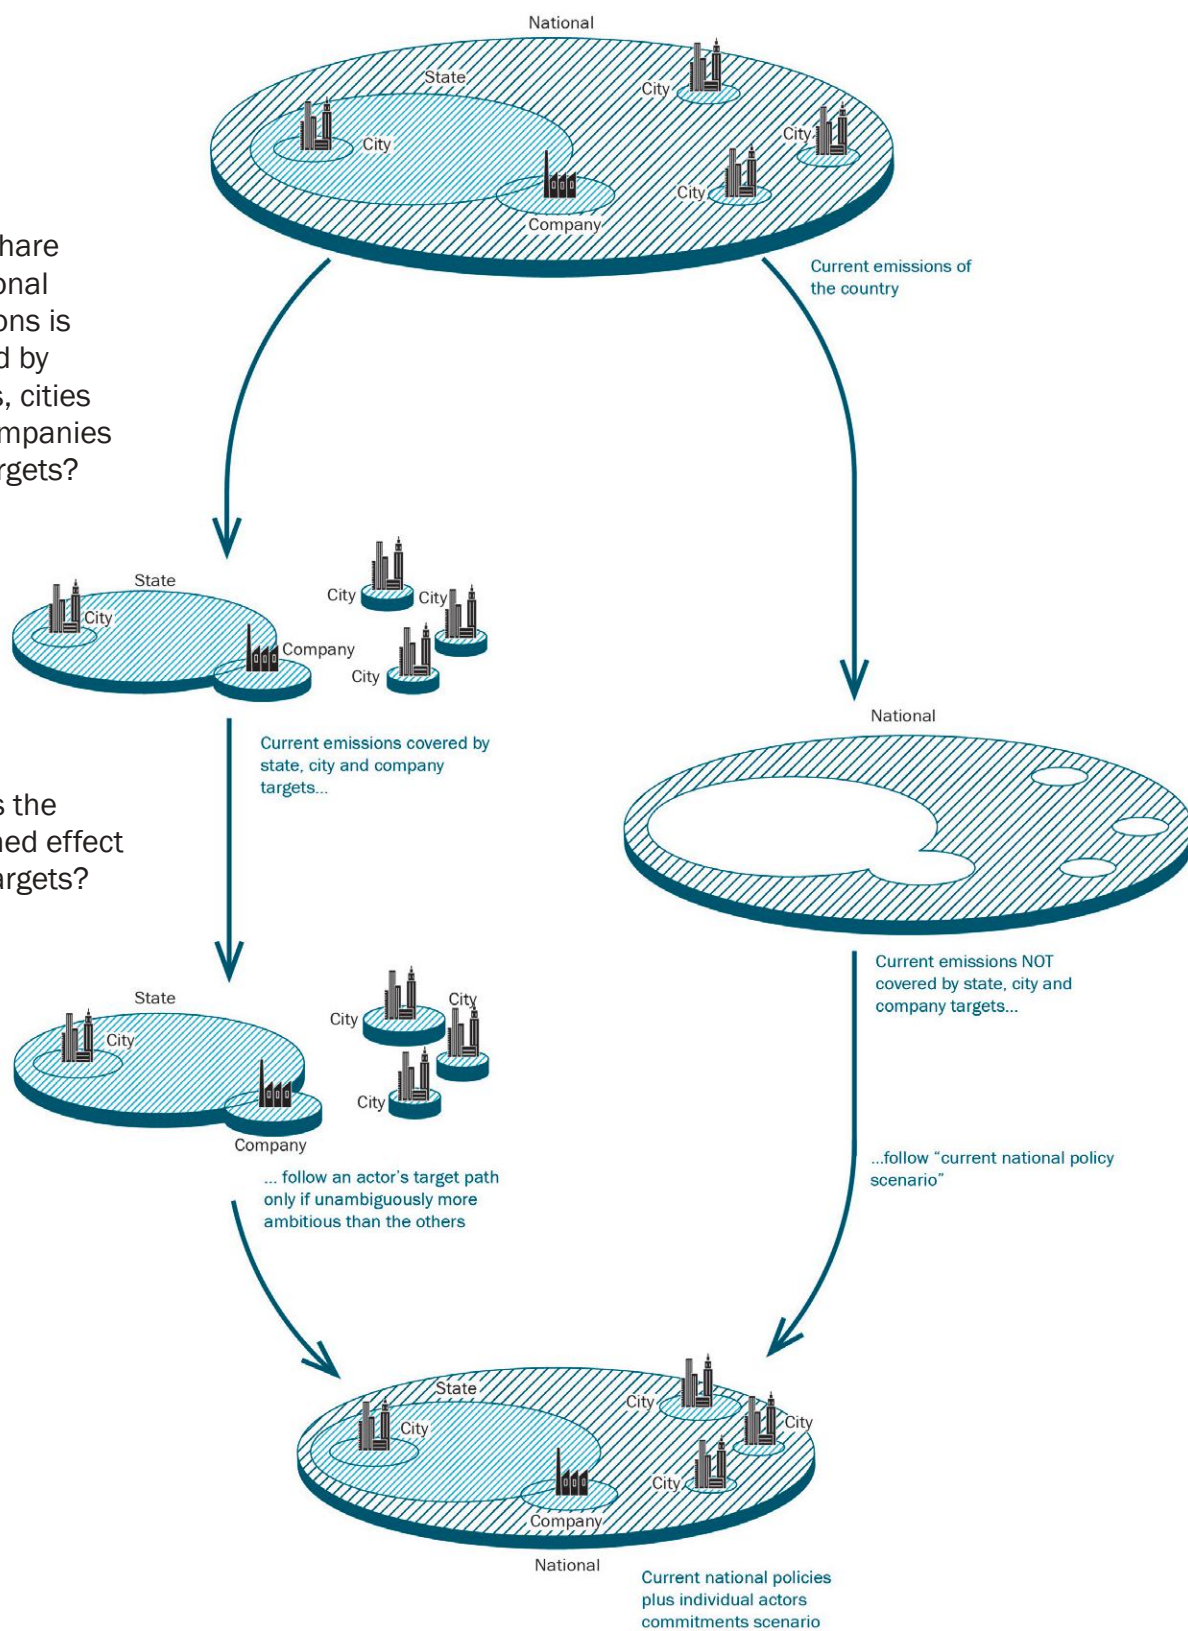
National
State
City
City
City
City
Company

hare
onal
ons is
d by
s, cities
mpanies
rgets?

Current emissions of the country

State
City
Company
City
City
City

Current emissions covered by state, city and company targets...

s the
ned effect
argets?

National

Current emissions NOT covered by state, city and company targets...

State
City
Company
City
City
City

... follow an actor's target path only if unambiguously more ambitious than the others

...follow "current national policy scenario"

State
City
City
City
City
Company
National

Current national policies plus individual actors commitments scenario